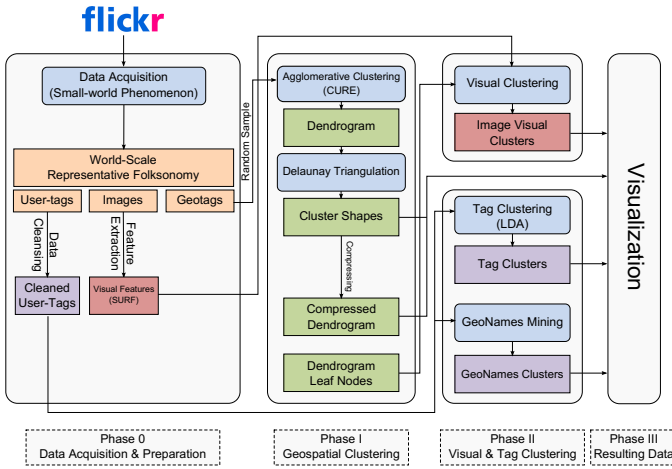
flickr

Data Acquisition (Small-world Phenomenon)

World-Scale Representative Folksonomy

User-tags

Images

Geotags

Data Cleansing

Feature Extraction

Random Sample

Cleaned User-Tags

Visual Features (SURF)

Agglomerative Clustering (CURE)

Dendrogram

Delaunay Triangulation

Cluster Shapes

Compressing

Compressed Dendrogram

Dendrogram Leaf Nodes

Visual Clustering

Image Visual Clusters

Tag Clustering (LDA)

Tag Clusters

GeoNames Mining

GeoNames Clusters

Visualization

Phase 0 Data Acquisition & Preparation

Phase I Geospatial Clustering

Phase II Visual & Tag Clustering

Phase III Resulting Data